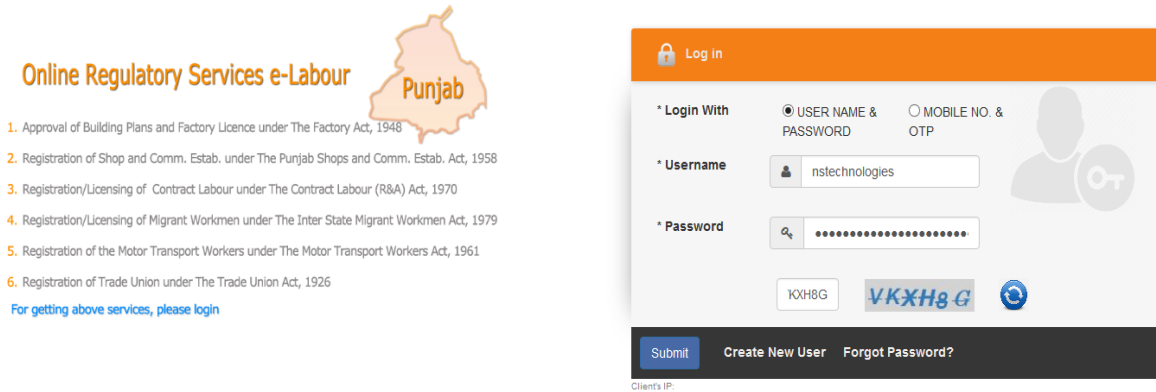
Online Regulatory Services e-Labour

Punjab

1. Approval of Building Plans and Factory Licence under The Factory Act, 1948

2. Registration of Shop and Comm. Estab. under The Punjab Shops and Comm. Estab. Act, 1958

3. Registration/Licensing of Contract Labour under The Contract Labour (R&A) Act, 1970

4. Registration/Licensing of Migrant Workmen under The Inter State Migrant Workmen Act, 1979

5. Registration of the Motor Transport Workers under The Motor Transport Workers Act, 1961

6. Registration of Trade Union under The Trade Union Act, 1926

For getting above services, please login

Log in

* Login With

USER NAME & PASSWORD

MOBILE NO. & OTP

* Username

nstechnologies

* Password

••••••••••••••••••••••

'KXH8G

VKXH8G

Submit

Create New User

Forgot Password?

Client's IP: